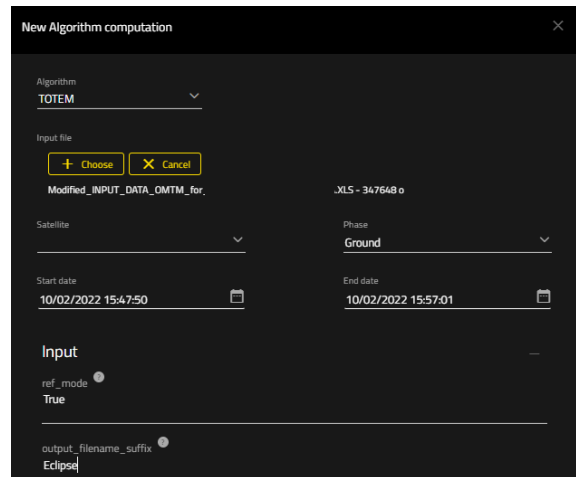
New Algorithm computation

×

Algorithm
TOTEM

Input file
+ Choose
× Cancel
Modified_INPUT_DATA_OMTM_for_ .XLS - 347648 o

Satellite

Phase
Ground

Start date
10/02/2022 15:47:50

End date
10/02/2022 15:57:01

Input

ref_mode
True

output_filename_suffix
Eclipse